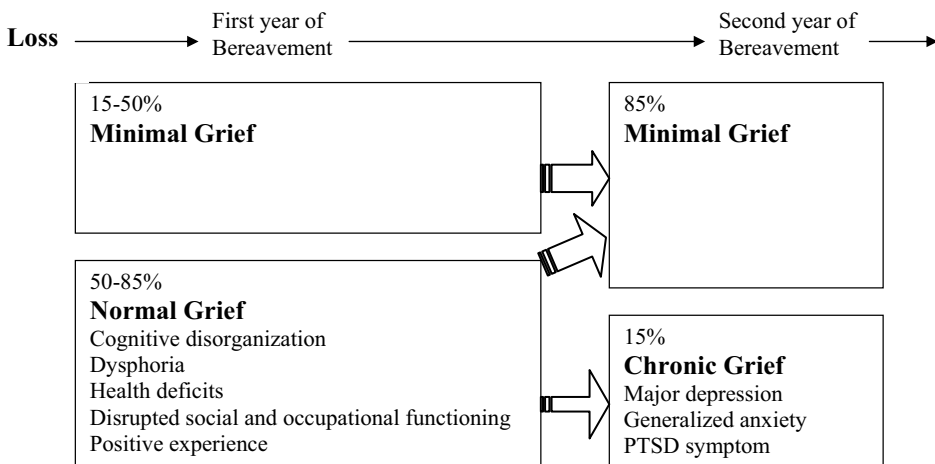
Loss

First year of Bereavement

Second year of Bereavement

15-50%
**Minimal Grief**

50-85%
**Normal Grief**
Cognitive disorganization
Dysphoria
Health deficits
Disrupted social and occupational functioning
Positive experience

85%
**Minimal Grief**

15%
**Chronic Grief**
Major depression
Generalized anxiety
PTSD symptom